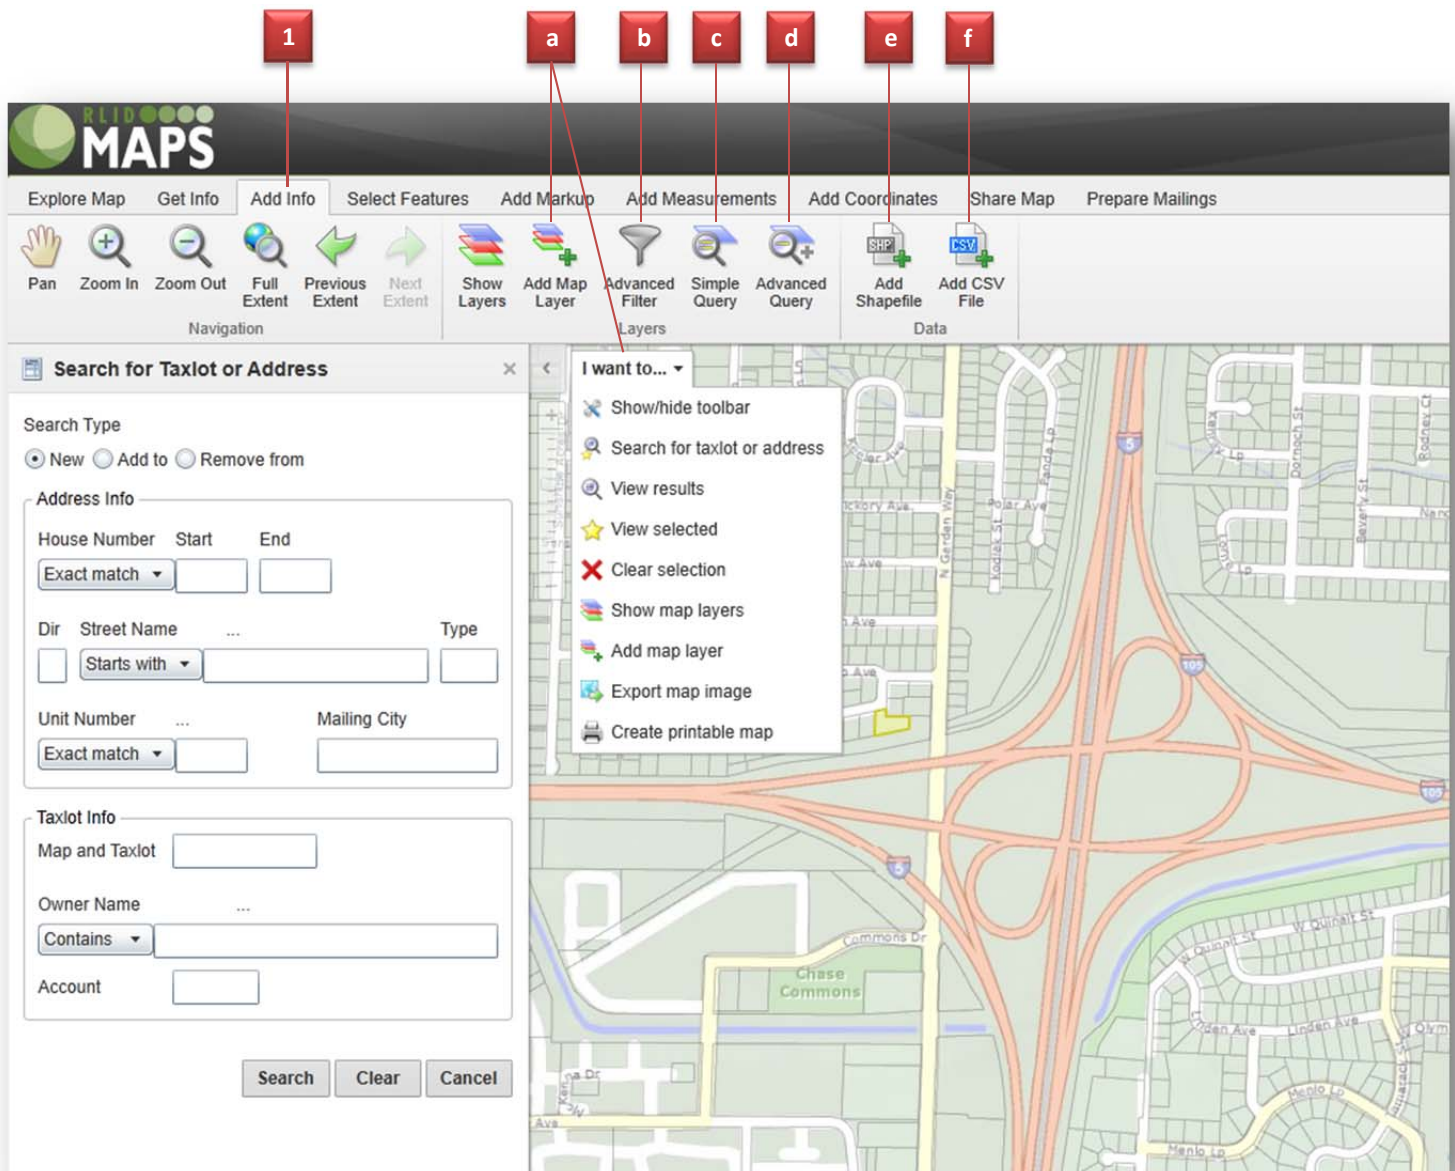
1 a b c d e f

RLID MAPS

Explore Map Get Info Add Info Select Features Add Markup Add Measurements Add Coordinates Share Map Prepare Mailings

Pan Zoom In Zoom Out Full Extent Previous Extent Next Extent
Navigation

Show Layers Add Map Layer Advanced Filter Simple Query Advanced Query
Layers

SHP Add Shapefile CSV Add CSV File
Data

Search for Taxlot or Address ×

Search Type
New Add to Remove from

Address Info
House Number Start End
Exact match

Dir Street Name ... Type
Starts with

Unit Number ... Mailing City
Exact match

Taxlot Info
Map and Taxlot

Owner Name ...
Contains

Account

Search Clear Cancel

I want to...
Show/hide toolbar
Search for taxlot or address
View results
View selected
Clear selection
Show map layers
Add map layer
Export map image
Create printable map

Polar Ave
Kodiak St
N Garden Way
Fonda Lp
Hickory Ave
Dornoch St
Beverly St
Rodney Ct
Commons Dr
Chase Commons
W Quinalt St
Linden Ave
Menlo Lp
5
105